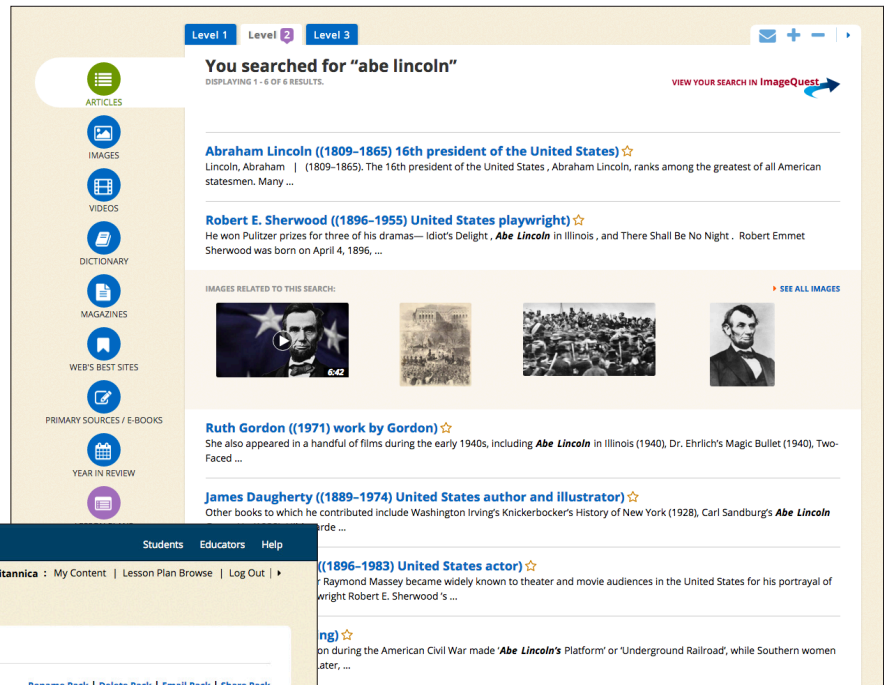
Level 1 Level 2 Level 3

ARTICLES

IMAGES

VIDEOS

DICTIONARY

MAGAZINES

WEB'S BEST SITES

PRIMARY SOURCES / E-BOOKS

YEAR IN REVIEW

You searched for “abe lincoln”

DISPLAYING 1 - 6 OF 6 RESULTS.

VIEW YOUR SEARCH IN ImageQuest

Abraham Lincoln ((1809–1865) 16th president of the United States) ☆
Lincoln, Abraham | (1809–1865). The 16th president of the United States , Abraham Lincoln, ranks among the greatest of all American statesmen. Many ...

Robert E. Sherwood ((1896–1955) United States playwright) ☆
He won Pulitzer prizes for three of his dramas— Idiot's Delight , *Abe Lincoln* in Illinois , and There Shall Be No Night . Robert Emmet Sherwood was born on April 4, 1896, ...

IMAGES RELATED TO THIS SEARCH:

SEE ALL IMAGES

6:42

Ruth Gordon ((1971) work by Gordon) ☆
She also appeared in a handful of films during the early 1940s, including *Abe Lincoln* in Illinois (1940), Dr. Ehrlich's Magic Bullet (1940), Two-Faced ...

James Daugherty ((1889–1974) United States author and illustrator) ☆
Other books to which he contributed include Washington Irving's Knickerbocker's History of New York (1928), Carl Sandburg's *Abe Lincoln* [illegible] ...

Students Educators Help

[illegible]itannica : My Content | Lesson Plan Browse | Log Out |

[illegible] ((1896–1983) United States actor) ☆
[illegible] Raymond Massey became widely known to theater and movie audiences in the United States for his portrayal of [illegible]wright Robert E. Sherwood 's ...

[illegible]ng) ☆
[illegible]on during the American Civil War made '*Abe Lincoln's* Platform' or 'Underground Railroad', while Southern women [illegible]ater, ...